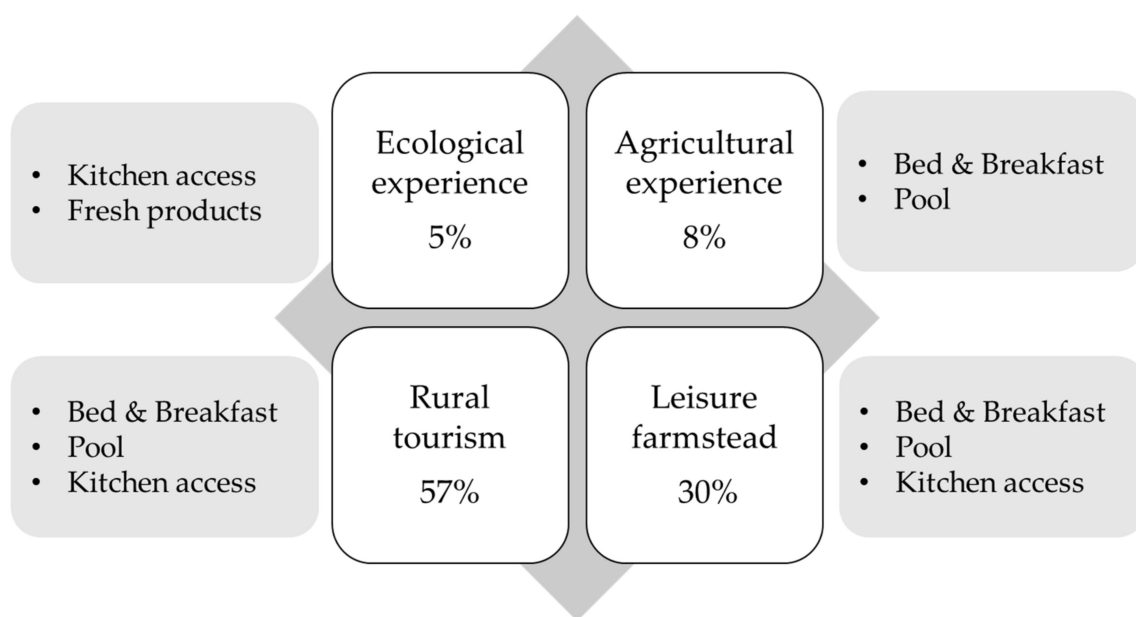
- Kitchen access
- Fresh products

Ecological experience
5%

Agricultural experience
8%

- Bed & Breakfast
- Pool

- Bed & Breakfast
- Pool
- Kitchen access

Rural tourism
57%

Leisure farmstead
30%

- Bed & Breakfast
- Pool
- Kitchen access